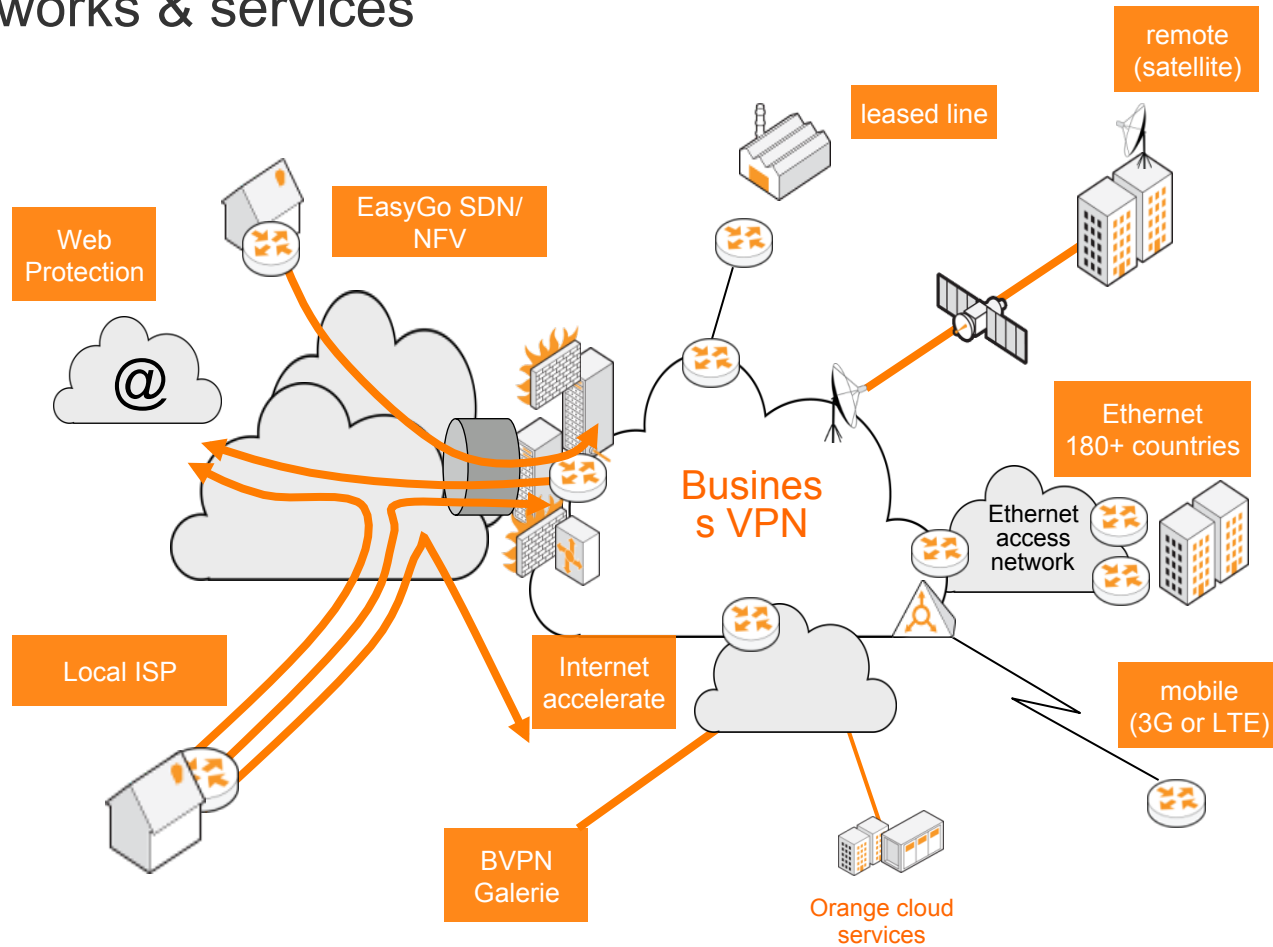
works & services

remote (satellite)

leased line

EasyGo SDN/ NFV

Web Protection

@

Ethernet 180+ countries

Busines s VPN

Ethernet access network

Local ISP

Internet accelerate

mobile (3G or LTE)

BVPN Galerie

Orange cloud services